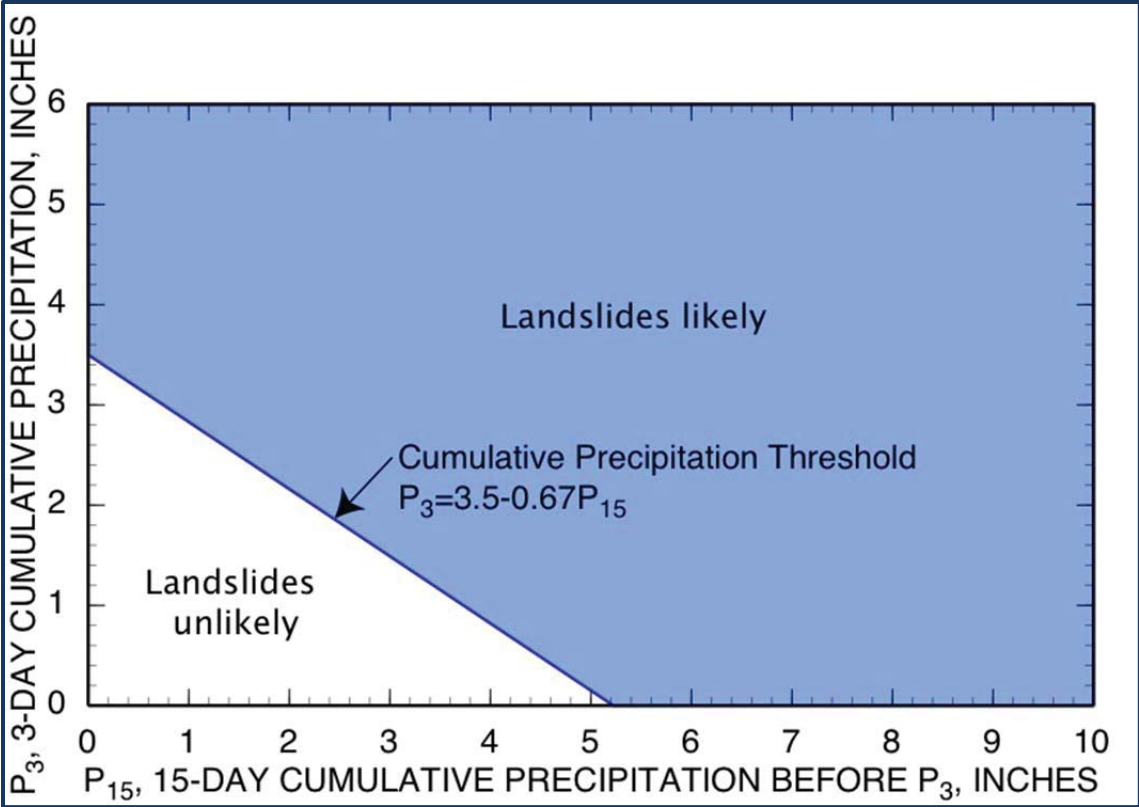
$P_3$, 3-DAY CUMULATIVE PRECIPITATION, INCHES

6
5
4
3
2
1
0

Landslides likely

Cumulative Precipitation Threshold
$P_3=3.5-0.67P_{15}$

Landslides unlikely

0 1 2 3 4 5 6 7 8 9 10

$P_{15}$, 15-DAY CUMULATIVE PRECIPITATION BEFORE $P_3$, INCHES